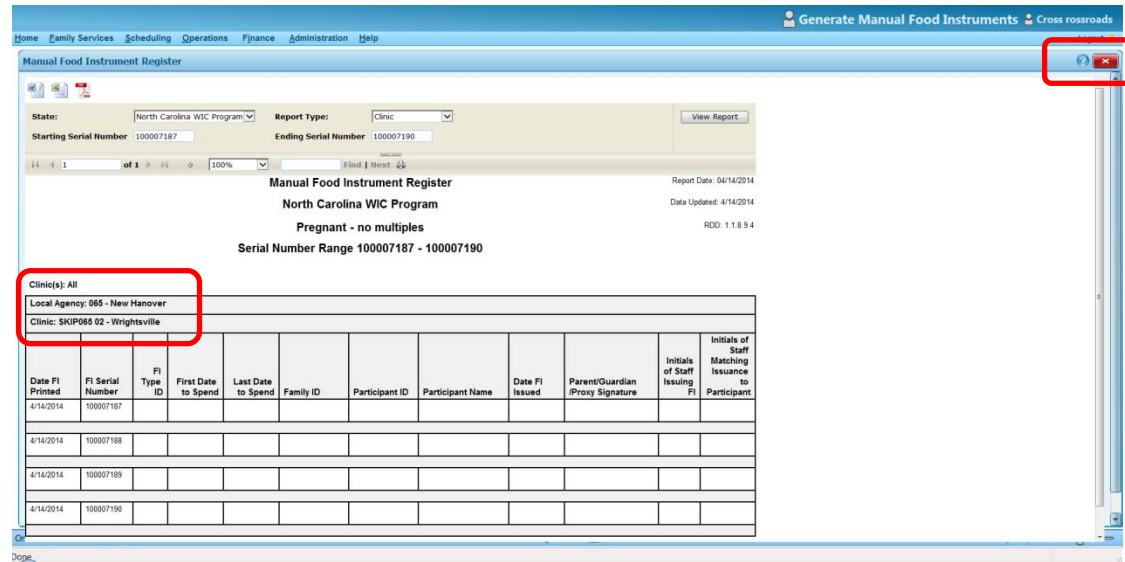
Generate Manual Food Instruments Cross rossroads

Home Family Services Scheduling Operations Finance Administration Help

Manual Food Instrument Register

State: North Carolina WIC Program Report Type: Clinic View Report

Starting Serial Number 100007187 Ending Serial Number 100007190

1 of 1 100% Find | Next

Manual Food Instrument Register

North Carolina WIC Program

Pregnant - no multiples

Serial Number Range 100007187 - 100007190

Report Date: 04/14/2014

Data Updated: 4/14/2014

RDD: 1.1.8.9.4

Clinic(s): All

Local Agency: 065 - New Hanover

Clinic: SKIP065 02 - Wrightsville

| Date FI Printed | FI Serial Number | FI Type ID | First Date to Spend | Last Date to Spend | Family ID | Participant ID | Participant Name | Date FI Issued | Parent/Guardian /Proxy Signature | Initials of Staff Issuing FI | Initials of Staff Matching Issuance to Participant |
|---|---|---|---|---|---|---|---|---|---|---|---|
| 4/14/2014 | 100007187 | | | | | | | | | | |
| 4/14/2014 | 100007188 | | | | | | | | | | |
| 4/14/2014 | 100007189 | | | | | | | | | | |
| 4/14/2014 | 100007190 | | | | | | | | | | |

Done